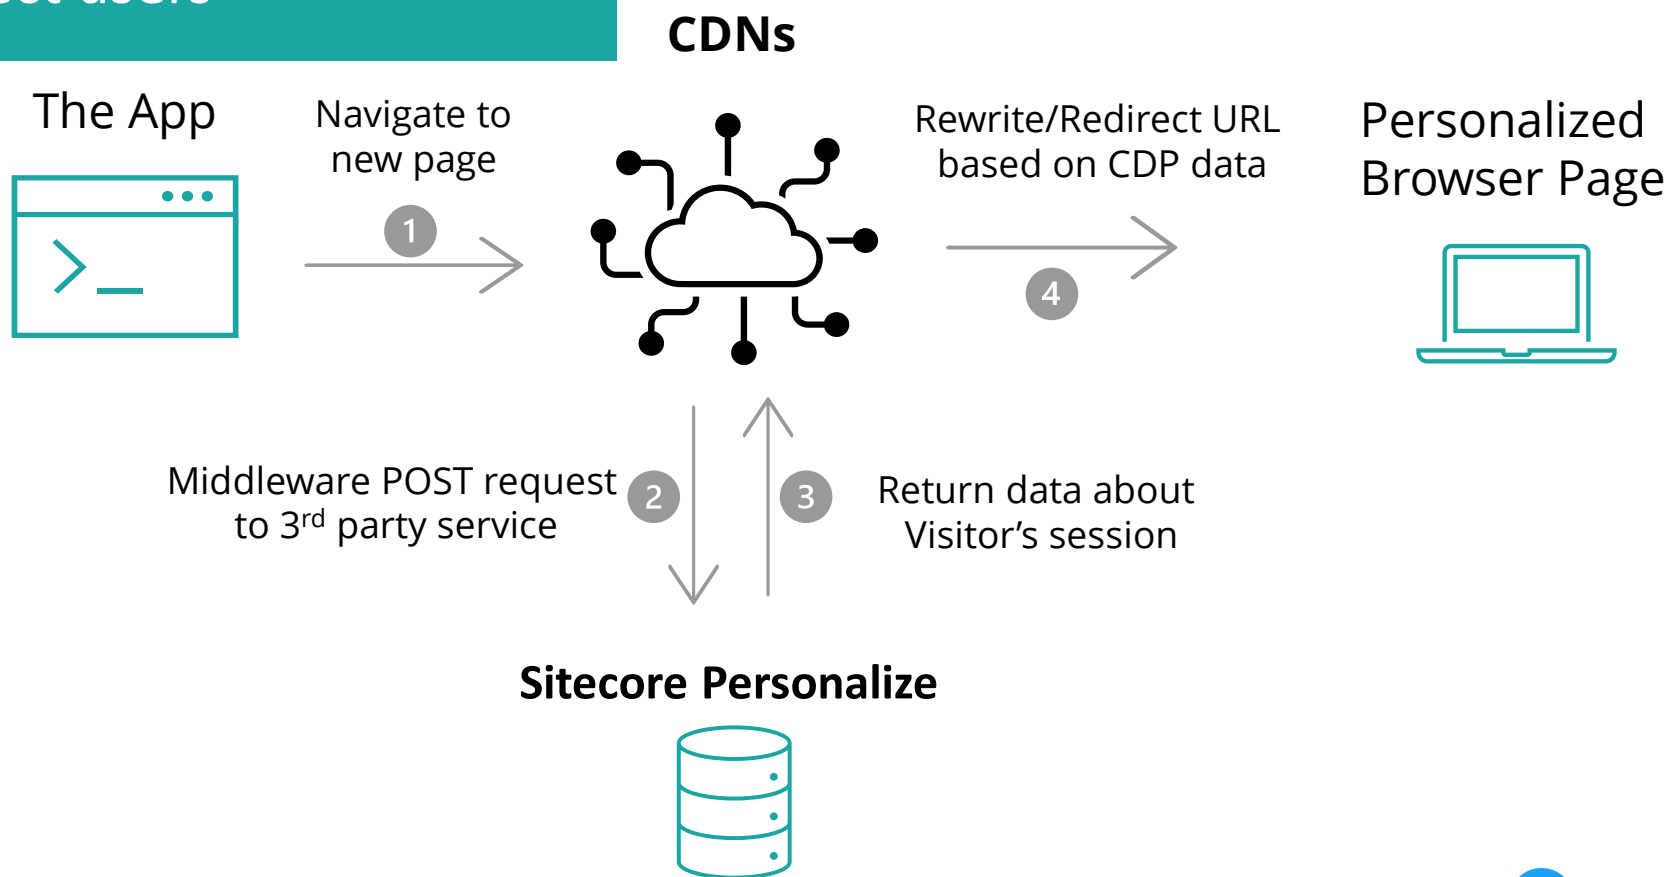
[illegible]

CDNs

The App

Navigate to new page

1

Rewrite/Redirect URL based on CDP data

4

Personalized Browser Page

Middleware POST request to 3$^{rd}$ party service

2

3

Return data about Visitor’s session

Sitecore Personalize